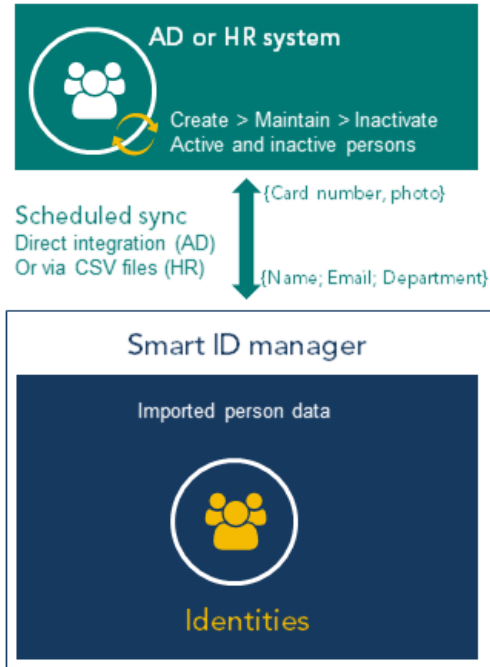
AD or HR system

Create > Maintain > Inactivate
Active and inactive persons

{Card number, photo}

Scheduled sync
Direct integration (AD)
Or via CSV files (HR)

{Name; Email; Department}

Smart ID manager

Imported person data

Identities